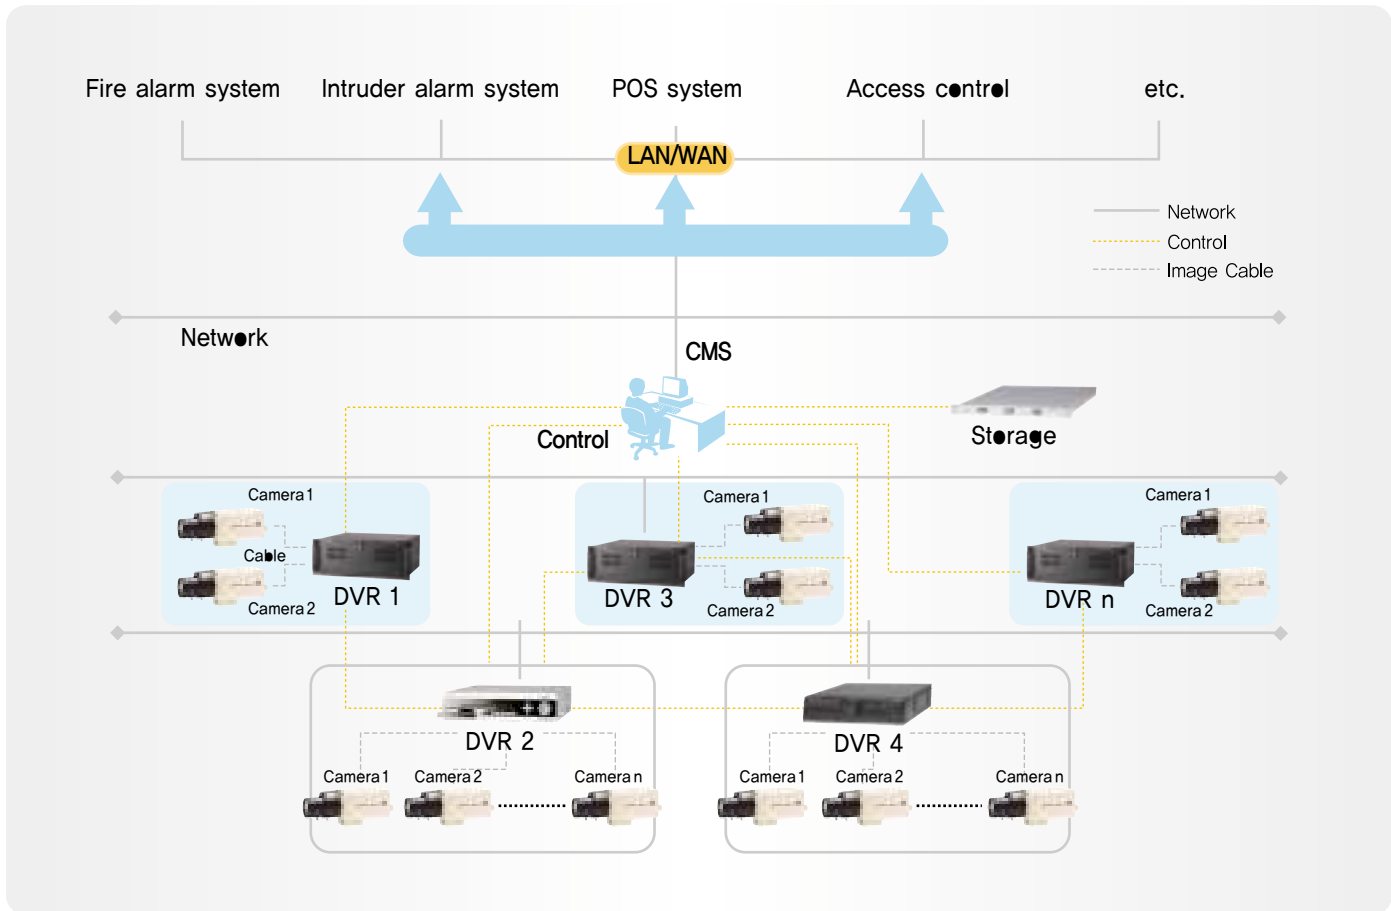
Fire alarm system
Intruder alarm system
POS system
Access control
etc.

LAN/WAN

Network
Control
Image Cable

Network

CMS

Control

Storage

Camera 1
Cable
Camera 2
DVR 1

Camera 1
DVR 3
Camera 2

Camera 1
DVR n
Camera 2

DVR 2
Camera 1
Camera 2
Camera n

DVR 4
Camera 1
Camera 2
Camera n